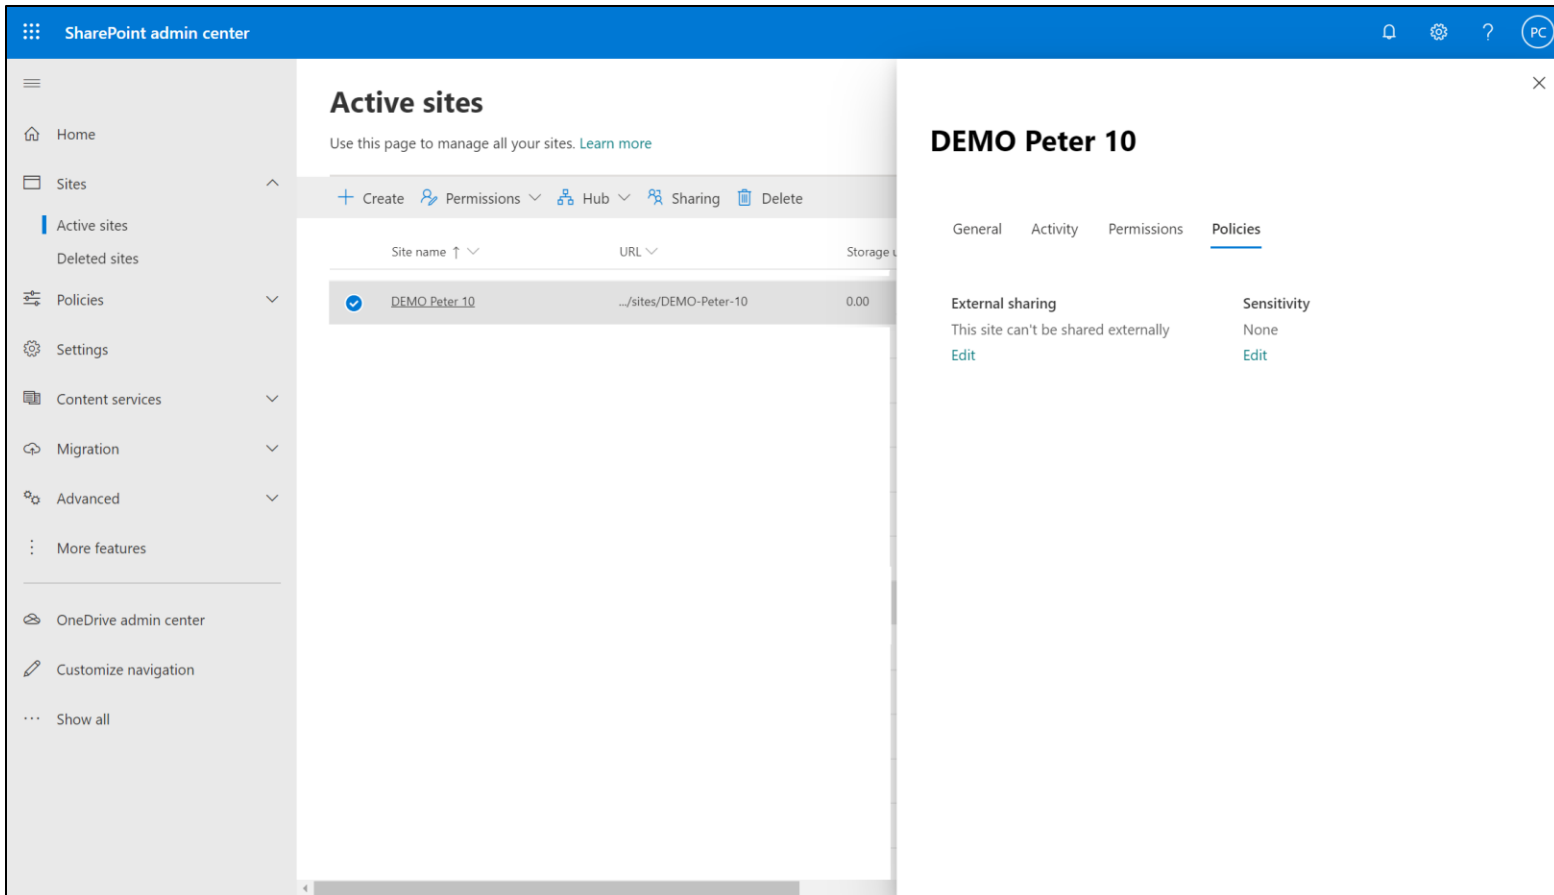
SharePoint admin center

PC

Home

Sites

Active sites

Deleted sites

Policies

Settings

Content services

Migration

Advanced

More features

OneDrive admin center

Customize navigation

Show all

Active sites

Use this page to manage all your sites. Learn more

Create  Permissions  Hub  Sharing  Delete

| Site name ↑ | URL | Storage |
|---|---|---|
| DEMO Peter 10 | .../sites/DEMO-Peter-10 | 0.00 |

DEMO Peter 10

General  Activity  Permissions  Policies

External sharing

This site can't be shared externally

Edit

Sensitivity

None

Edit